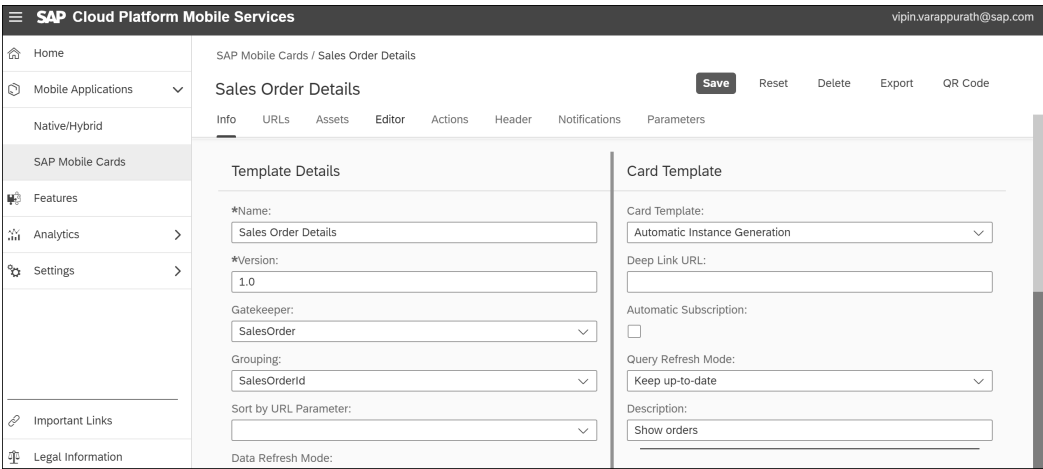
SAP Cloud Platform Mobile Services

vipin.varappurath@sap.com

Home
Mobile Applications
Native/Hybrid
SAP Mobile Cards
Features
Analytics
Settings
Important Links
Legal Information

SAP Mobile Cards / Sales Order Details

Sales Order Details

Save Reset Delete Export QR Code

Info URLs Assets Editor Actions Header Notifications Parameters

Template Details

*Name:
Sales Order Details

*Version:
1.0

Gatekeeper:
SalesOrder

Grouping:
SalesOrderId

Sort by URL Parameter:

Data Refresh Mode:

Card Template

Card Template:
Automatic Instance Generation

Deep Link URL:

Automatic Subscription:

Query Refresh Mode:
Keep up-to-date

Description:
Show orders